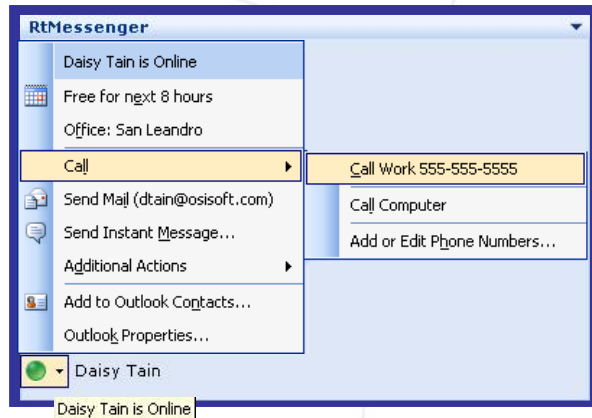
RtMessenger

Daisy Tain is Online

Free for next 8 hours

Office: San Leandro

Call

Call Work 555-555-5555

Call Computer

Add or Edit Phone Numbers...

Send Mail (dtain@osisoft.com)

Send Instant Message...

Additional Actions

Add to Outlook Contacts...

Outlook Properties...

Daisy Tain

Daisy Tain is Online